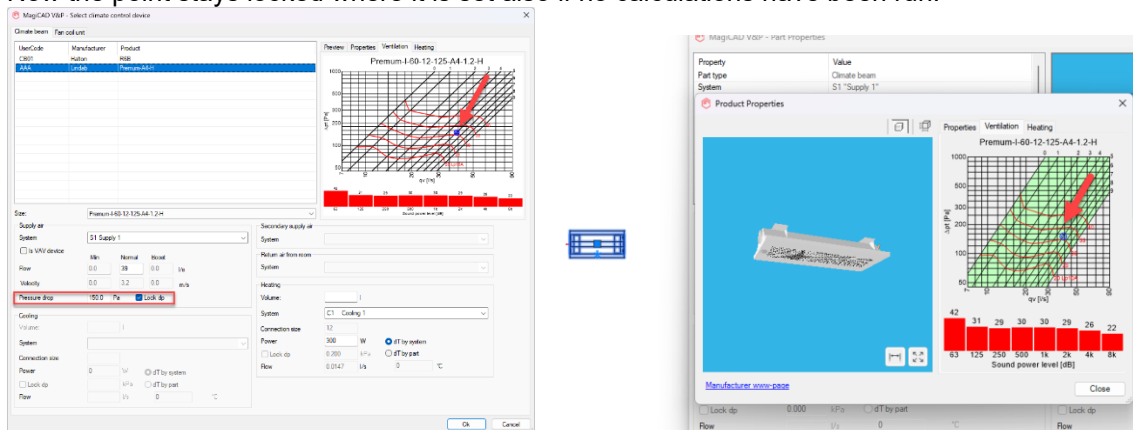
Now the point stays locked where it is set also if no calculations have been run.

MagiCAD V&P - Select climate control device

Climate beam | Fan coil unit

| UserCode | Manufacturer | Product |
|---|---|---|
| CB01 | Halton | RSB |
| AAA | Lindab | Premum-A4-H |

Preview | Properties | Ventilation | Heating

Premum-I-60-12-125-A4-1.2-H

Sound power level [dB]

Size: Premum-I-60-12-125-A4-1.2-H

Supply air
System: S1 Supply 1
Is VAV device
Min | Normal | Boost
Flow 0.0 | 39 | 0.0 l/s
Velocity 0.0 | 3.2 | 0.0 m/s
Pressure drop 150.0 Pa Lock dp

Cooling
Volume: l
System
Connection size
Power 0 W dT by system
Lock dp kPa dT by part
Flow l/s 0 °C

Secondary supply air
System

Return air from room
System

Heating
Volume: l
System C1 Cooling 1
Connection size 12
Power 300 W dT by system
Lock dp 0.260 kPa dT by part
Flow 0.0147 l/s 0 °C

Ok | Cancel

MagiCAD V&P - Part Properties
Property | Value
Part type | Climate beam
System | S1 "Supply 1"

Product Properties
Properties | Ventilation | Heating
Premum-I-60-12-125-A4-1.2-H
1000
500
300
200
100
50
Δpt [Pa]
qv [l/s]
42 31 29 30 30 29 26 22
63 125 250 500 1k 2k 4k 8k
Sound power level [dB]
Manufacturer www-page
Close
Lock dp 0.000 kPa dT by part
Flow l/s 0 °C
Lock dp
Flow